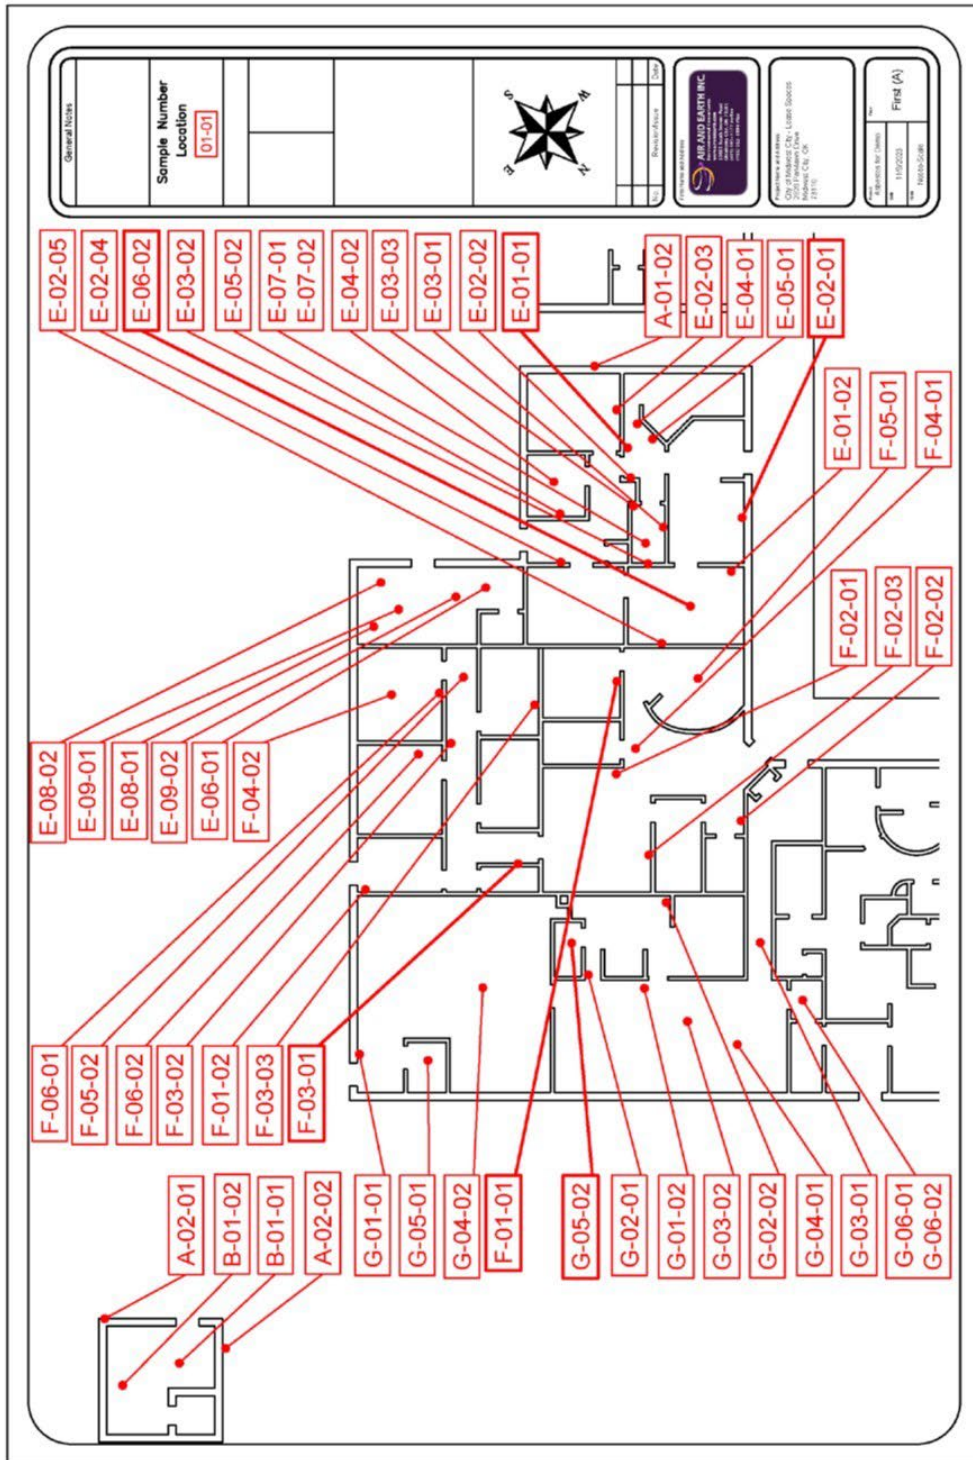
General Notes

Sample Number
Location
01-01

S
W
E
N

No. Revision/Issue Date

AIR AND EARTH INC

City of Midwest City - Lease Spaces
Midwest City, OK

Asbestos for Owner
11/9/2023
Not to Scale

First (A)

E-02-05
E-02-04
E-06-02
E-03-02
E-05-02
E-07-01
E-07-02
E-04-02
E-03-03
E-03-01
E-02-02
E-01-01

A-01-02
E-02-03
E-04-01
E-05-01
E-02-01

E-01-02
F-05-01
F-04-01

F-02-01
F-02-03
F-02-02

E-08-02
E-09-01
E-08-01
E-09-02
E-06-01
F-04-02

F-06-01
F-05-02
F-06-02
F-03-02
F-01-02
F-03-03
F-03-01

A-02-01
B-01-02
B-01-01
A-02-02
G-01-01
G-05-01
G-04-02
F-01-01
G-05-02
G-02-01
G-01-02
G-03-02
G-02-02
G-04-01
G-03-01
G-06-01
G-06-02